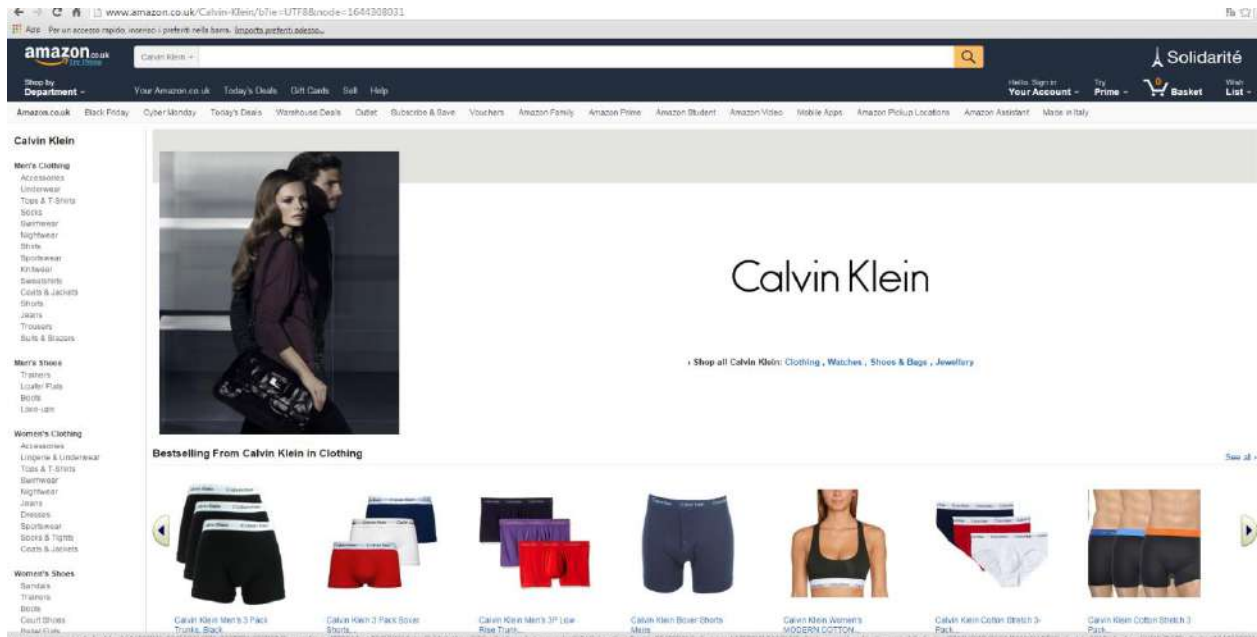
www.amazon.co.uk/Calvin-Klein/b?ie=UTF8&node=1644308031

App Per un accesso rapido, inserisci i preferiti nella barra. Importa preferiti adesso...

amazon.co.uk

Calvin Klein

Solidarité

Shop by Department

Your Amazon.co.uk Today's Deals Gift Cards Sell Help

Hello. Sign in Your Account

Try Prime

0 Basket

Wish List

Amazon.co.uk Black Friday Cyber Monday Today's Deals Warehouse Deals Outlet Subscribe & Save Vouchers Amazon Family Amazon Prime Amazon Student Amazon Video Mobile Apps Amazon Pickup Locations Amazon Assistant Made in Italy

Calvin Klein

Men's Clothing
Accessories
Underwear
Tops & T-Shirts
Socks
Swimwear
Nightwear
Shirts
Sportswear
Knitwear
Sweatshirts
Coats & Jackets
Shorts
Jeans
Trousers
Suits & Blazers

Men's Shoes
Trainers
Loafer Flats
Boots
Lace-ups

Women's Clothing
Accessories
Lingerie & Underwear
Tops & T-Shirts
Swimwear
Nightwear
Jeans
Dresses
Sportswear
Socks & Tights
Coats & Jackets

Women's Shoes
Sandals
Trainers
Boots
Court Shoes
Ballet Flats

Calvin Klein

› Shop all Calvin Klein: Clothing, Watches, Shoes & Bags, Jewellery

Bestselling From Calvin Klein in Clothing

See all ›

Calvin Klein Men's 3 Pack Trunks, Black

Calvin Klein 3 Pack Boxer Shorts...

Calvin Klein Men's 3P Low Rise Trunk...

Calvin Klein Boxer Shorts Mens

Calvin Klein Women's MODERN COTTON...

Calvin Klein Cotton Stretch 3-Pack...

Calvin Klein Cotton Stretch 3 Pack...